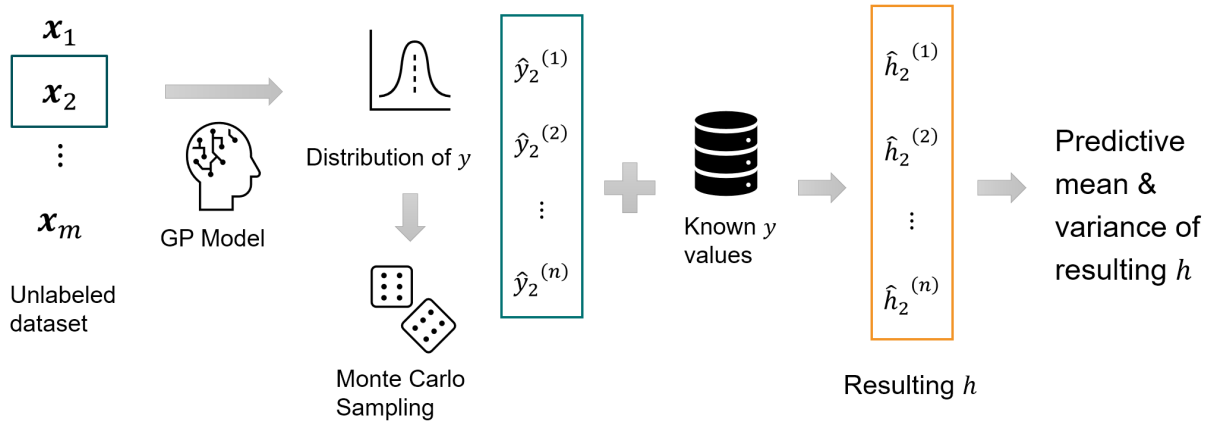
$\boldsymbol{x}_1$

$\boldsymbol{x}_2$

$\vdots$

$\boldsymbol{x}_m$

Unlabeled dataset

GP Model

Distribution of $y$

Monte Carlo Sampling

$\hat{y}_2^{(1)}$

$\hat{y}_2^{(2)}$

$\vdots$

$\hat{y}_2^{(n)}$

Known $y$ values

$\hat{h}_2^{(1)}$

$\hat{h}_2^{(2)}$

$\vdots$

$\hat{h}_2^{(n)}$

Resulting $h$

Predictive mean & variance of resulting $h$